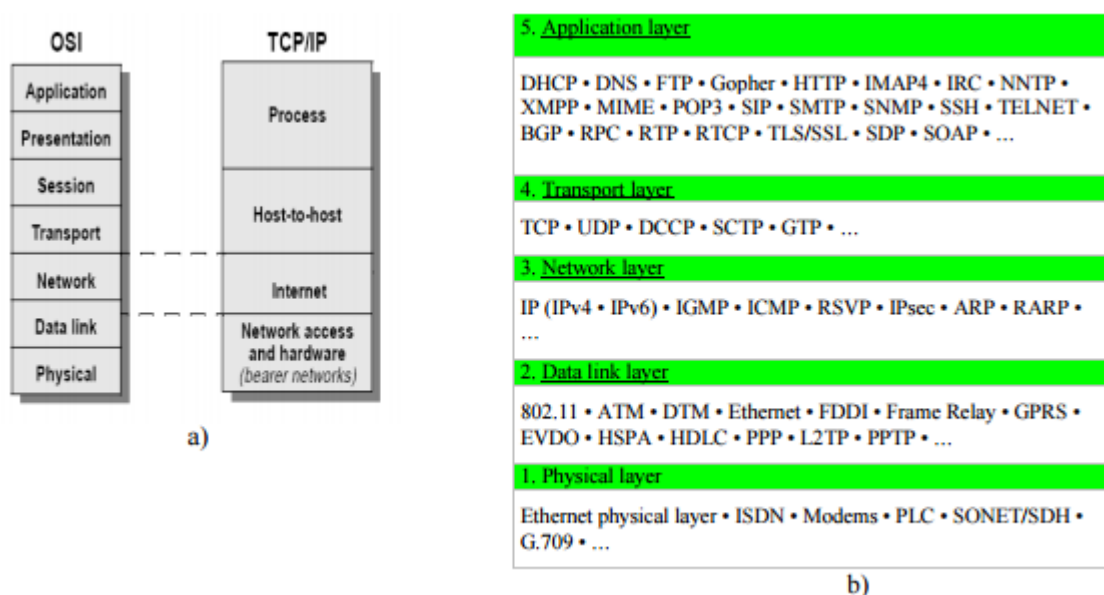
OSI

Application
Presentation
Session
Transport
Network
Data link
Physical

TCP/IP

Process
Host-to-host
Internet
Network access and hardware (bearer networks)

a)

5. Application layer

DHCP • DNS • FTP • Gopher • HTTP • IMAP4 • IRC • NNTP • XMPP • MIME • POP3 • SIP • SMTP • SNMP • SSH • TELNET • BGP • RPC • RTP • RTCP • TLS/SSL • SDP • SOAP • …

4. Transport layer

TCP • UDP • DCCP • SCTP • GTP • …

3. Network layer

IP (IPv4 • IPv6) • IGMP • ICMP • RSVP • IPsec • ARP • RARP • …

2. Data link layer

802.11 • ATM • DTM • Ethernet • FDDI • Frame Relay • GPRS • EVDO • HSPA • HDLC • PPP • L2TP • PPTP • …

1. Physical layer

Ethernet physical layer • ISDN • Modems • PLC • SONET/SDH • G.709 • …

b)